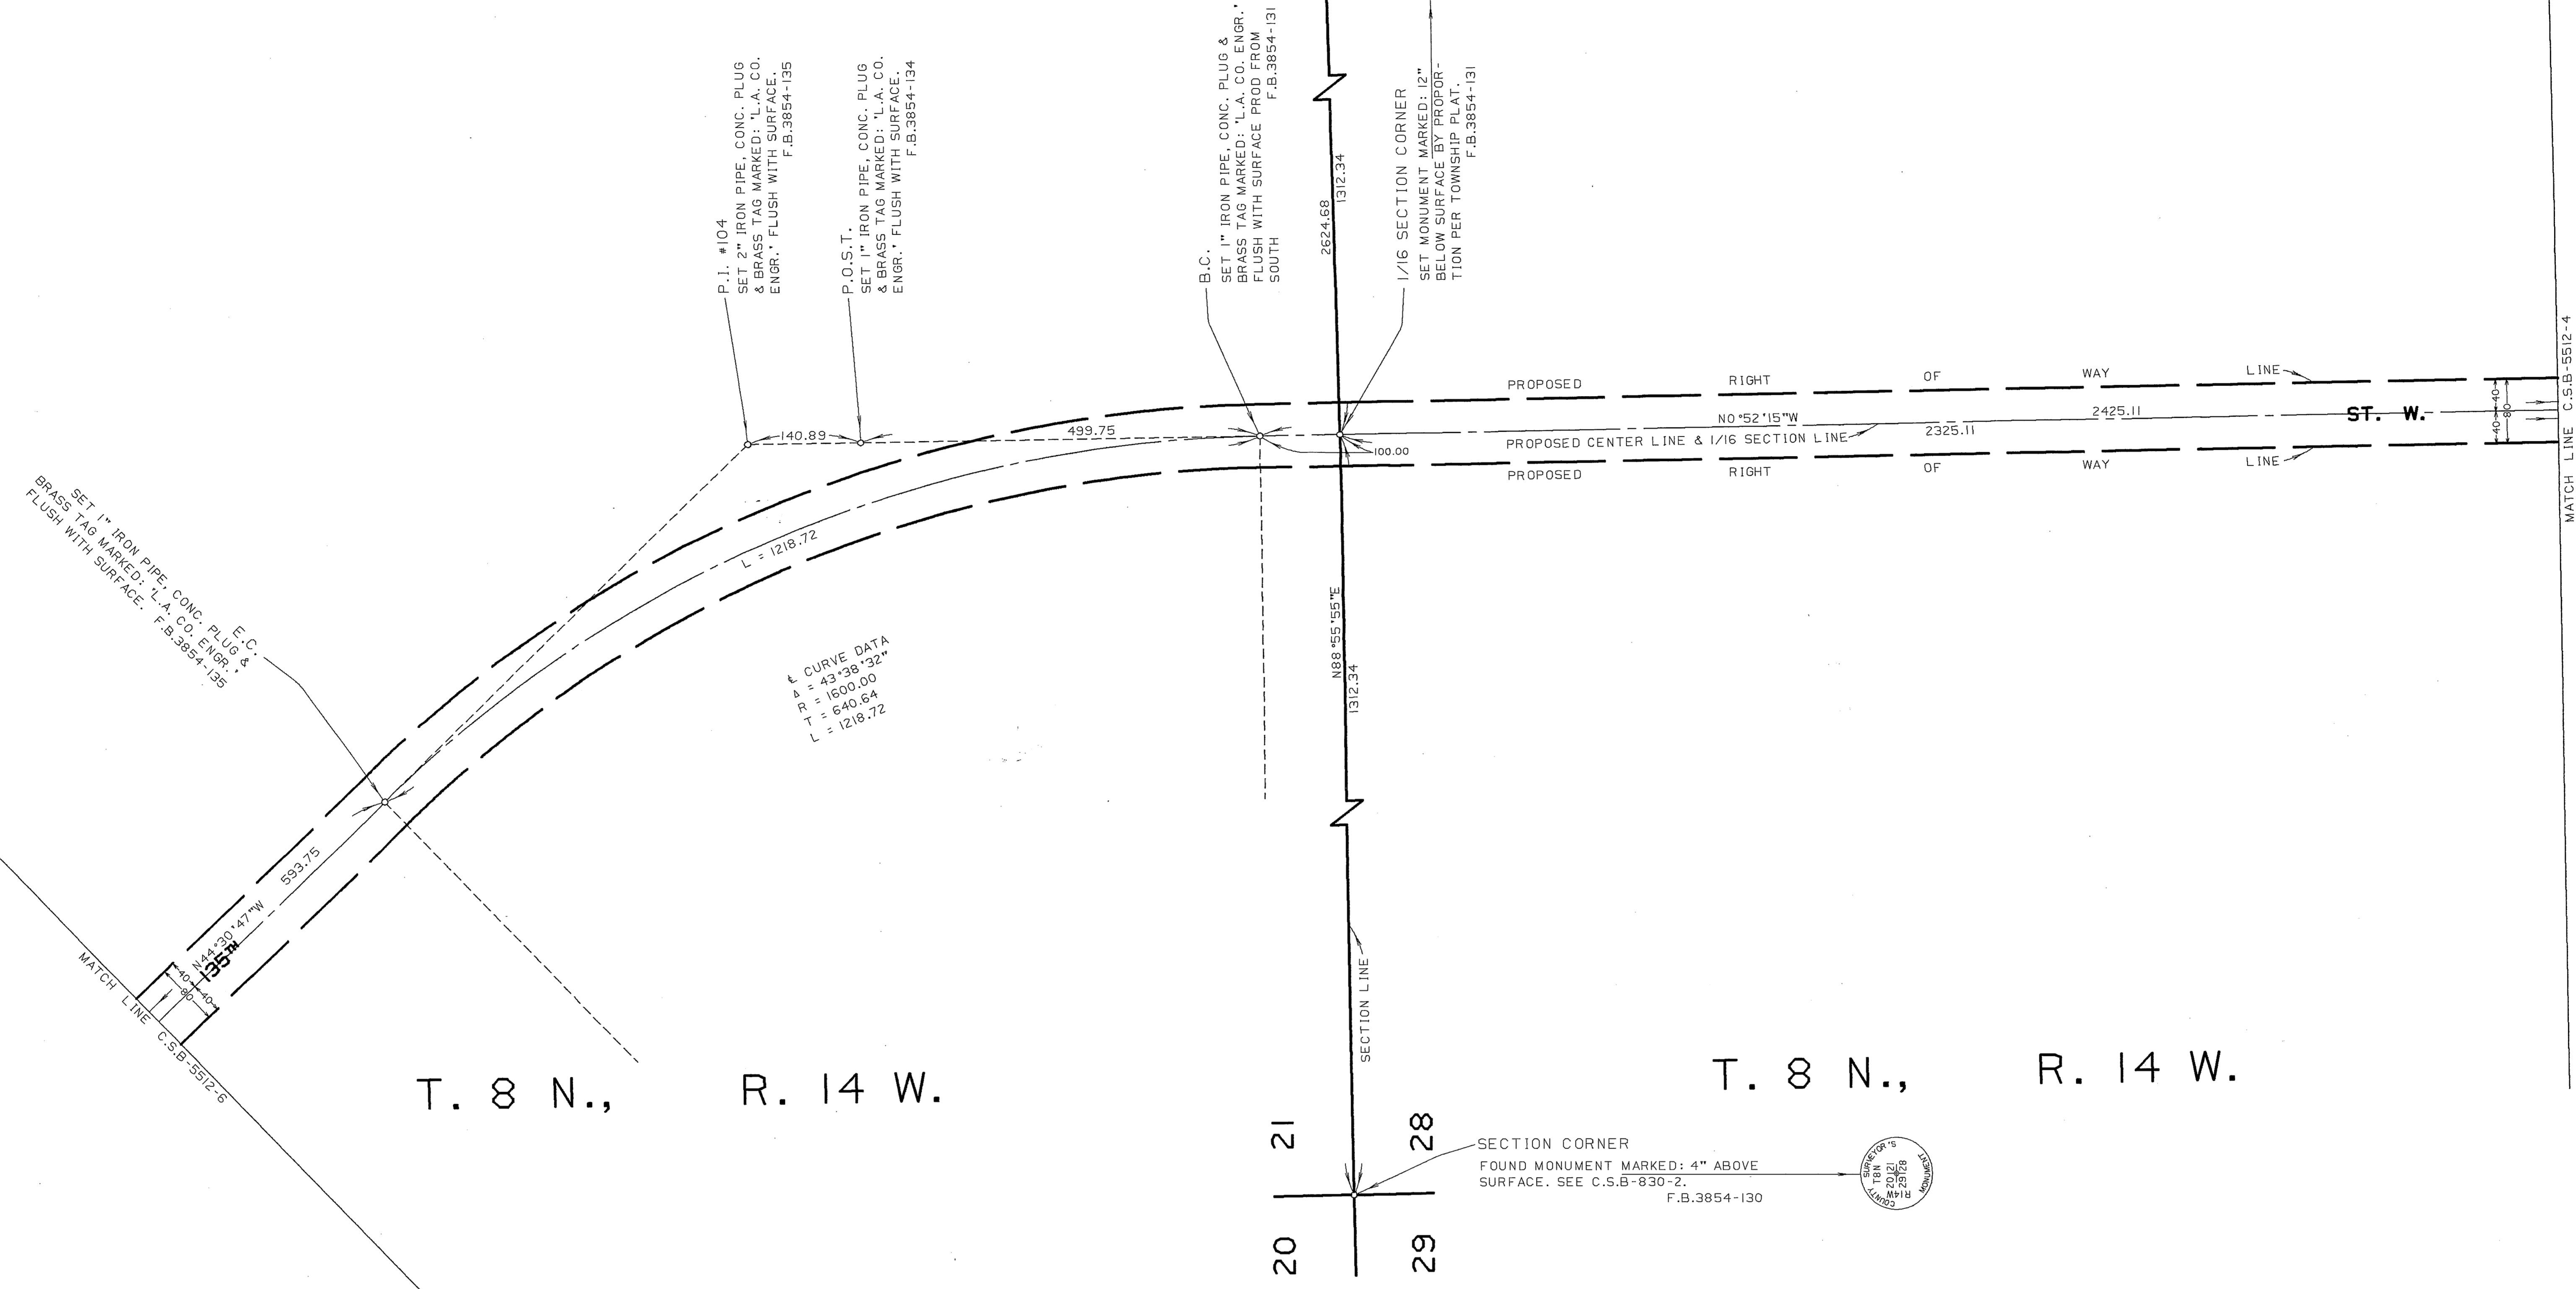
P.I. #104
SET 2" IRON PIPE, CONC. PLUG & BRASS TAG MARKED: 'L.A. CO. ENGR.' FLUSH WITH SURFACE.
F.B.3854-135

P.O.S.T.
SET 1" IRON PIPE, CONC. PLUG & BRASS TAG MARKED: 'L.A. CO. ENGR.' FLUSH WITH SURFACE.
F.B.3854-134

B.C.
SET 1" IRON PIPE, CONC. PLUG & BRASS TAG MARKED: 'L.A. CO. ENGR.' FLUSH WITH SURFACE PROD FROM SOUTH
F.B.3854-131

2624.68
1312.34

1/16 SECTION CORNER
SET MONUMENT MARKED: 12" BELOW SURFACE BY PROPORTION PER TOWNSHIP PLAT.
F.B.3854-131

MATCH LINE C.S.B-5512-4

PROPOSED RIGHT OF WAY LINE
140.89
499.75
N0°52'15"W
2425.11
ST. W.
40
40
80
PROPOSED CENTER LINE & 1/16 SECTION LINE
2325.11
100.00
PROPOSED RIGHT OF WAY LINE

E.C.
SET 1" IRON PIPE, CONC. PLUG & BRASS TAG MARKED: 'L.A. CO. ENGR.' FLUSH WITH SURFACE. F.B.3854-135

L = 1218.72

℄ CURVE DATA
Δ = 43°38'32"
R = 1600.00
T = 640.64
L = 1218.72

N88°55'55"E
1312.34

593.75
N44°30'47"W
135th
40
40
80
MATCH LINE C.S.B-5512-6

SECTION LINE

T. 8 N., R. 14 W.

T. 8 N., R. 14 W.

21
28
20
29

SECTION CORNER
FOUND MONUMENT MARKED: 4" ABOVE SURFACE. SEE C.S.B-830-2.
F.B.3854-130

COUNTY SURVEYOR'S MONUMENT
T8N R14W
20|21
29|28